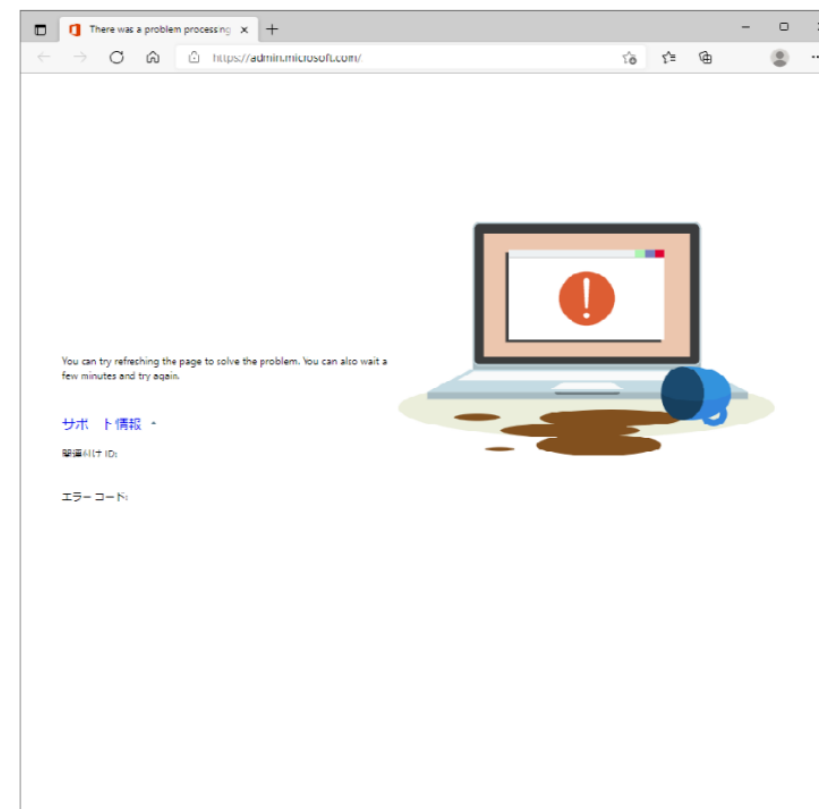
There was a problem processing ×

https://admin.microsoft.com/

You can try refreshing the page to solve the problem. You can also wait a few minutes and try again.

サポート情報 ˄

関連付け ID:

エラー コード: